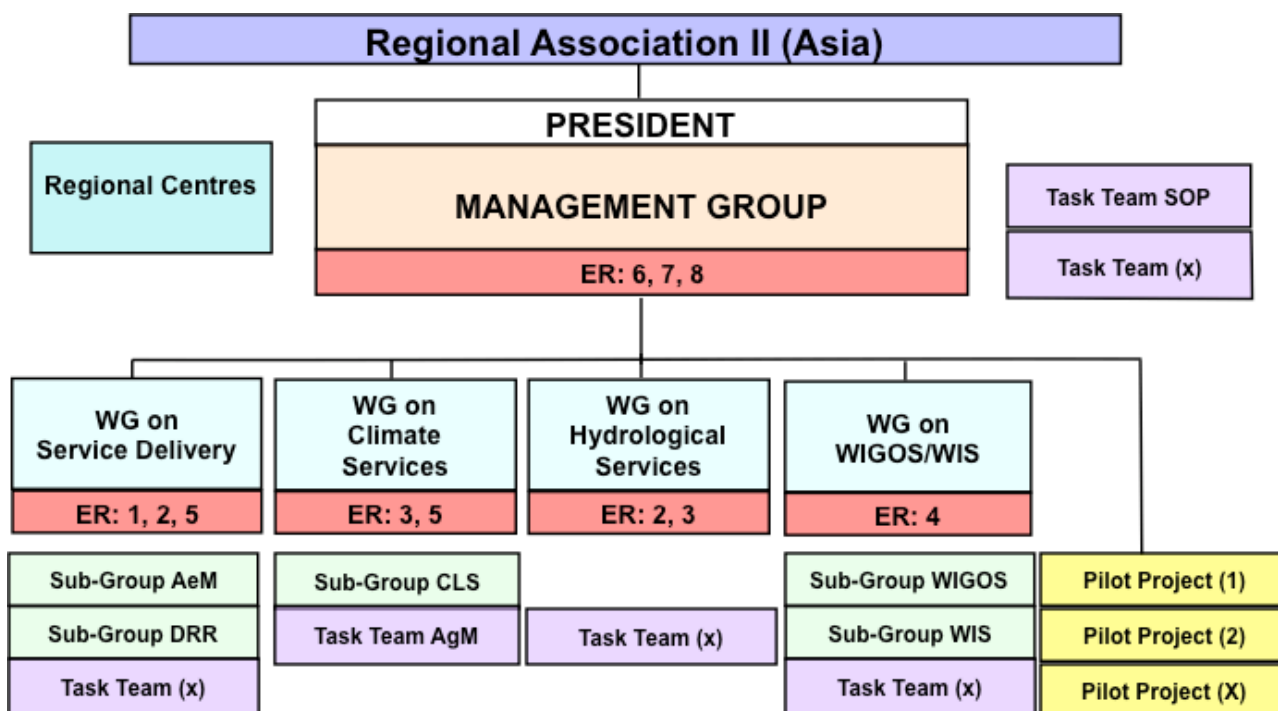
Regional Association II (Asia)

PRESIDENT

MANAGEMENT GROUP

ER: 6, 7, 8

Regional Centres

Task Team SOP

Task Team (x)

WG on Service Delivery

ER: 1, 2, 5

WG on Climate Services

ER: 3, 5

WG on Hydrological Services

ER: 2, 3

WG on WIGOS/WIS

ER: 4

Sub-Group AeM

Sub-Group DRR

Task Team (x)

Sub-Group CLS

Task Team AgM

Task Team (x)

Sub-Group WIGOS

Sub-Group WIS

Task Team (x)

Pilot Project (1)

Pilot Project (2)

Pilot Project (X)